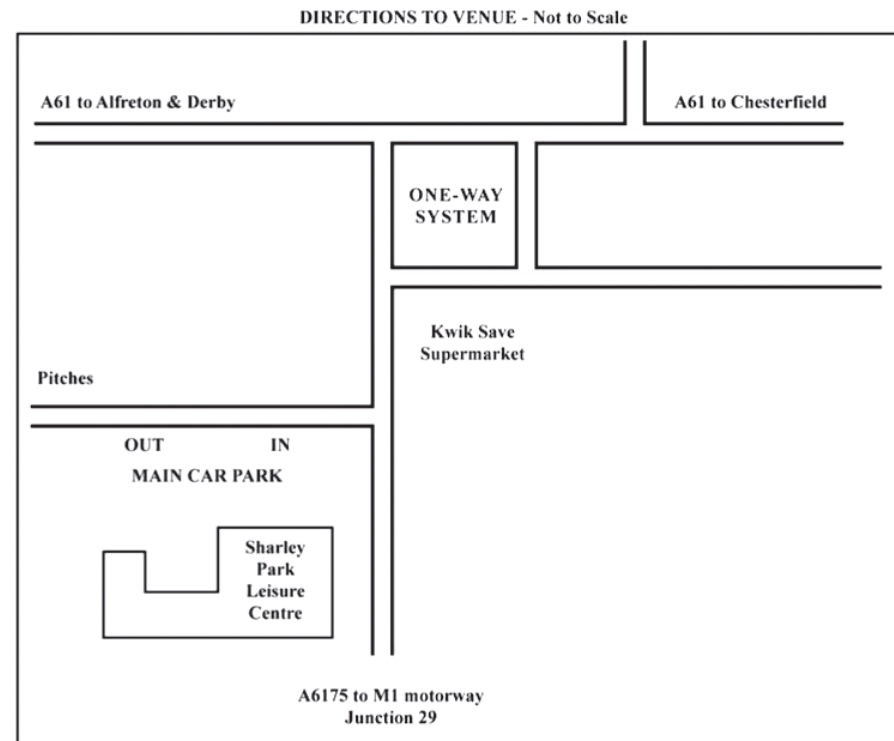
DIRECTIONS TO VENUE - Not to Scale

A61 to Alfreton & Derby

A61 to Chesterfield

ONE-WAY SYSTEM

Kwik Save Supermarket

Pitches

OUT

IN

MAIN CAR PARK

Sharley Park Leisure Centre

A6175 to M1 motorway Junction 29